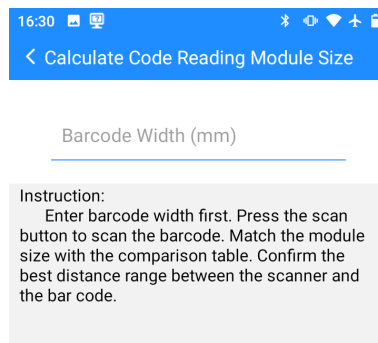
16:30

Calculate Code Reading Module Size

Barcode Width (mm)

Instruction:
Enter barcode width first. Press the scan button to scan the barcode. Match the module size with the comparison table. Confirm the best distance range between the scanner and the bar code.